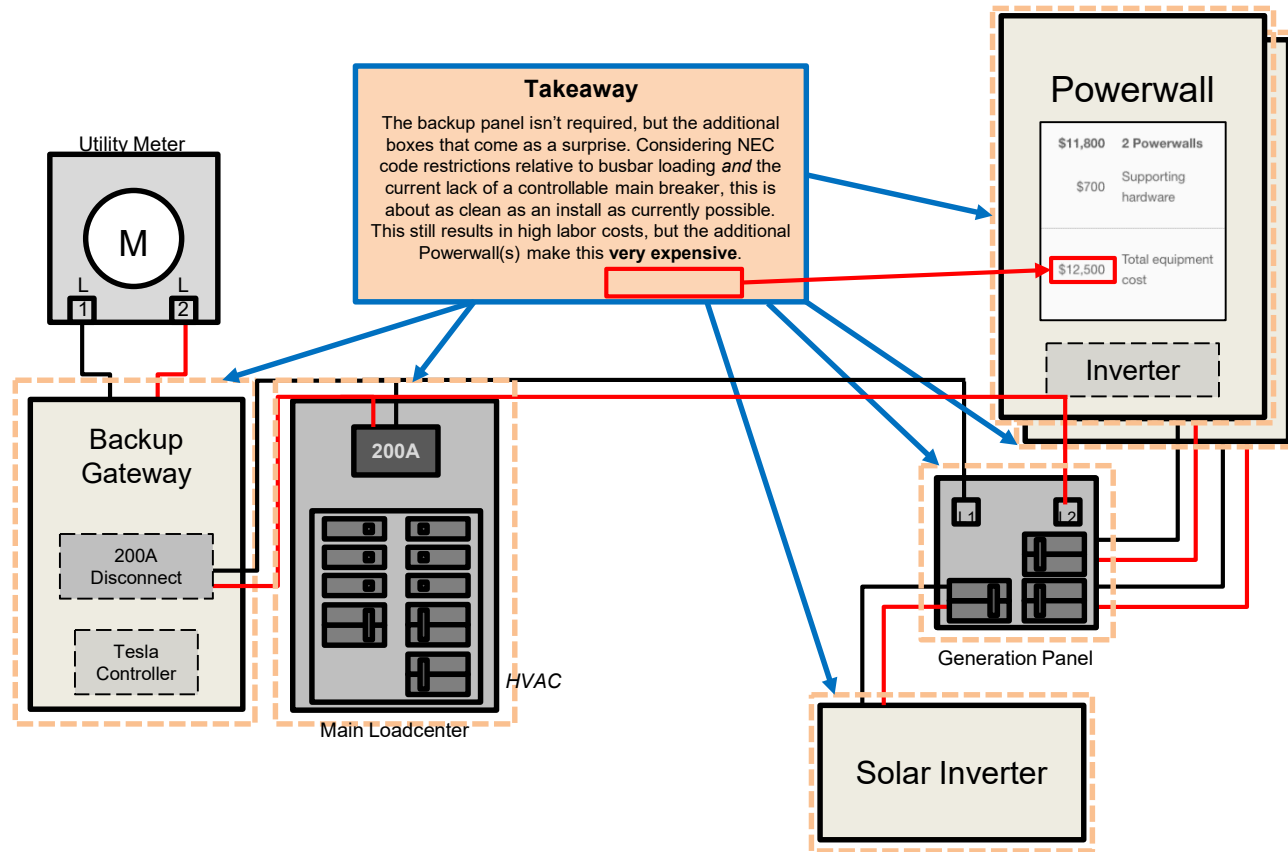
Takeaway

The backup panel isn't required, but the additional boxes that come as a surprise. Considering NEC code restrictions relative to busbar loading *and* the current lack of a controllable main breaker, this is about as clean as an install as currently possible. This still results in high labor costs, but the additional Powerwall(s) make this **very expensive**.

Utility Meter

M

L

L

1

2

Backup Gateway

200A Disconnect

Tesla Controller

200A

HVAC

Main Loadcenter

Powerwall

| $11,800 | 2 Powerwalls |
|---|---|
| $700 | Supporting hardware |
| $12,500 | Total equipment cost |

Inverter

L1

L2

Generation Panel

Solar Inverter